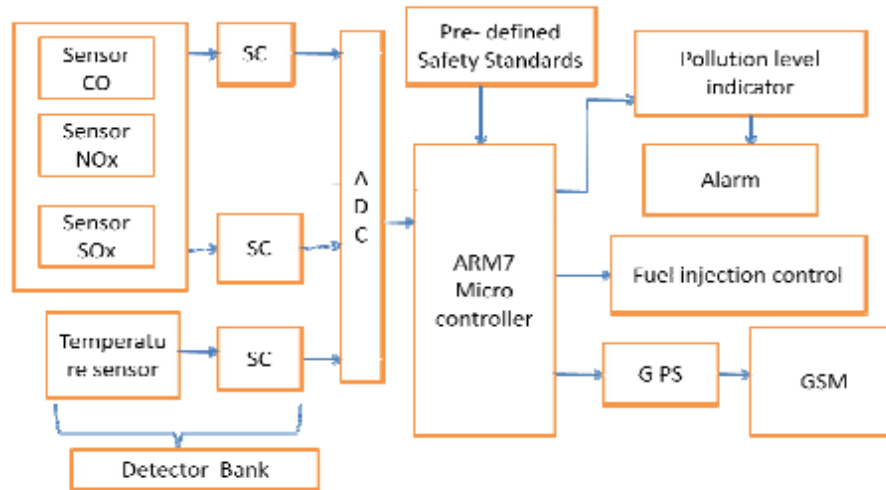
Sensor CO

Sensor NOx

Sensor SOx

SC

SC

Temperatu re sensor

SC

Detector Bank

A D C

Pre- defined Safety Standards

ARM7 Micro controller

Pollution level indicator

Alarm

Fuel injection control

G PS

GSM